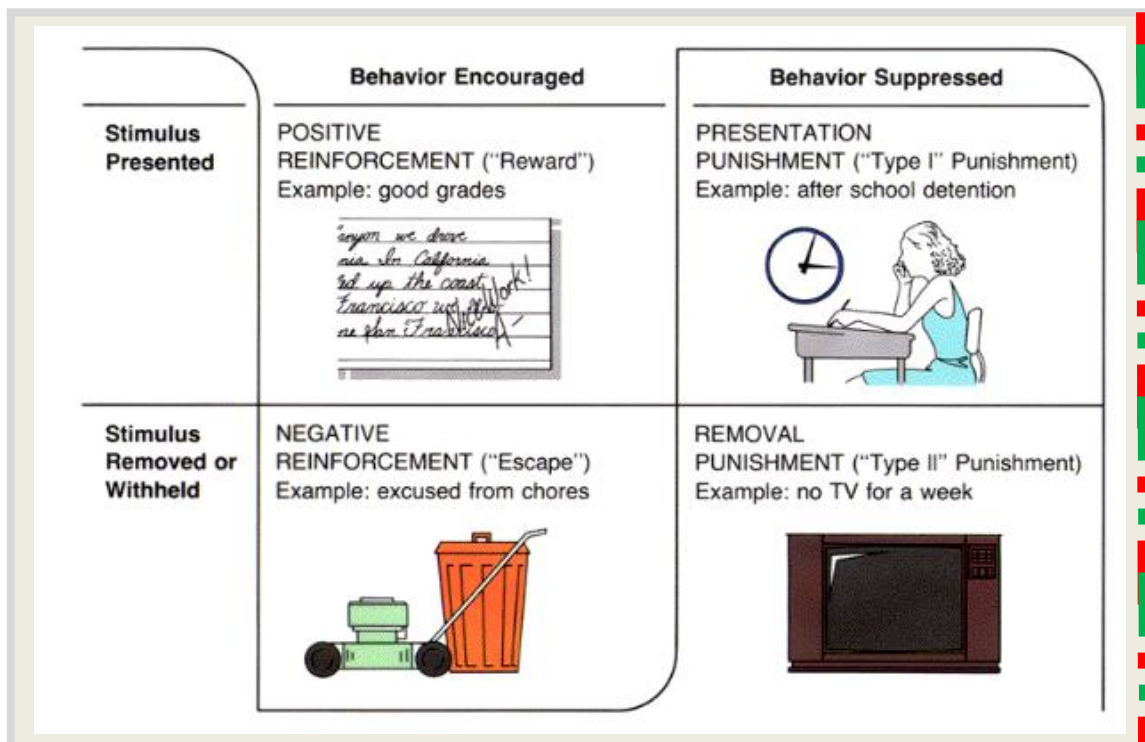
| | Behavior Encouraged | Behavior Suppressed |
|---|---|---|
| Stimulus Presented | POSITIVE REINFORCEMENT ("Reward") Example: good grades | PRESENTATION PUNISHMENT ("Type I" Punishment) Example: after school detention |
| Stimulus Removed or Withheld | NEGATIVE REINFORCEMENT ("Escape") Example: excused from chores | REMOVAL PUNISHMENT ("Type II" Punishment) Example: no TV for a week |

anyon we drove
nia. In California
ed up the coast.
Francisco we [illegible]
ne San Francisco
Nice Work! A